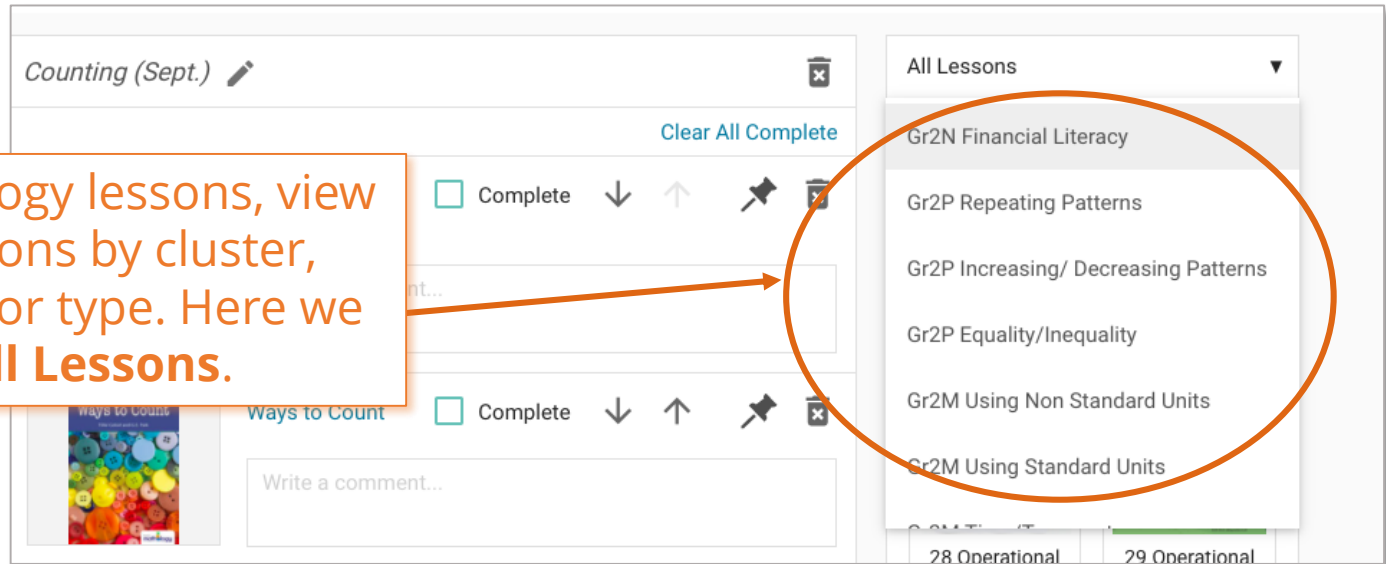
Counting (Sept.)

Clear All Complete

ogy lessons, view ons by cluster, or type. Here we **ll Lessons**.

Complete

nt...

Ways to Count

Ways to Count

Complete

Write a comment...

All Lessons ▼

Gr2N Financial Literacy

Gr2P Repeating Patterns

Gr2P Increasing/ Decreasing Patterns

Gr2P Equality/Inequality

Gr2M Using Non Standard Units

Gr2M Using Standard Units

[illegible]

28 Operational

29 Operational